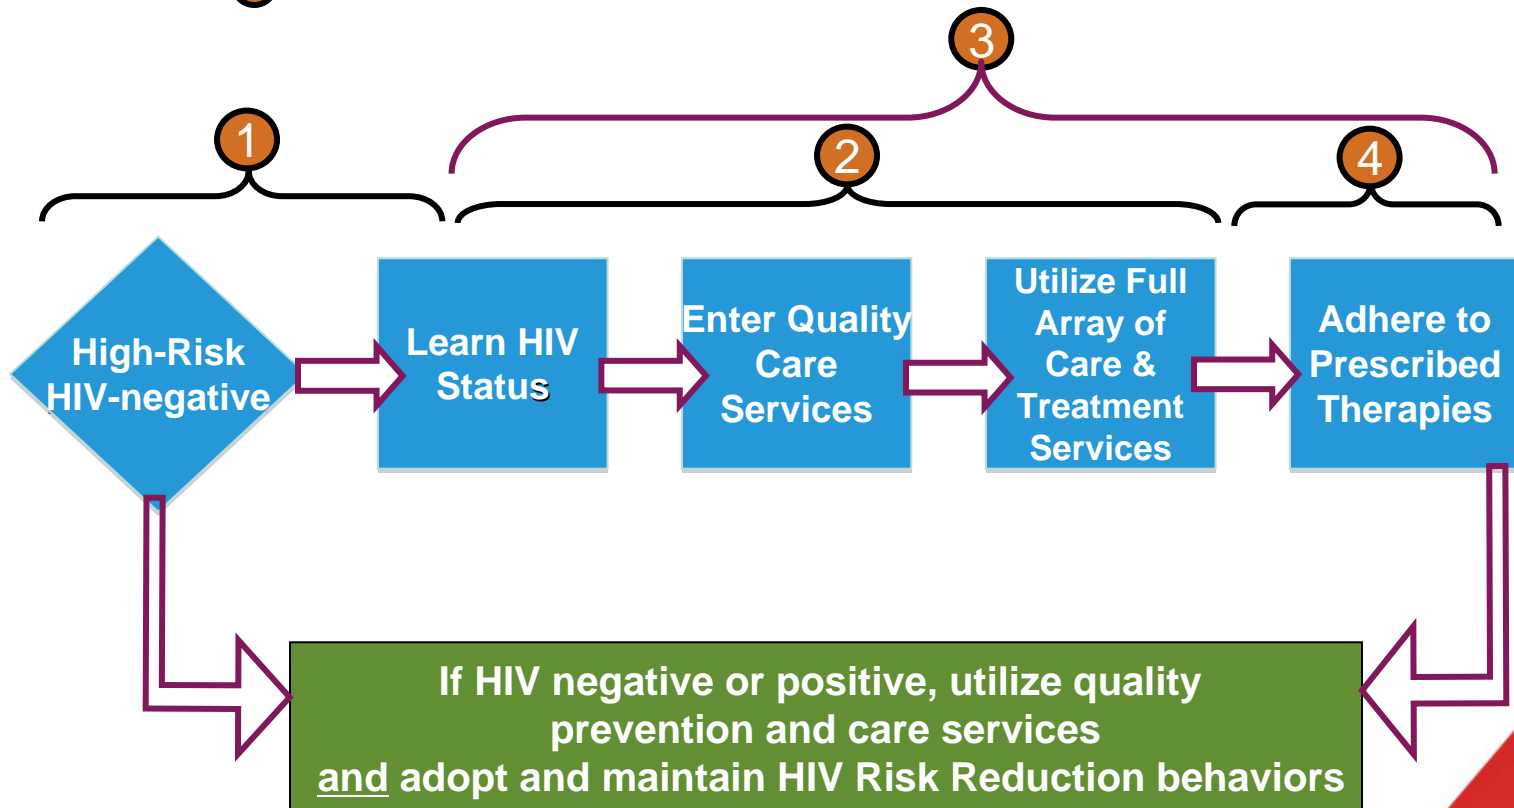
3

1

2

4

High-Risk HIV-negative

Learn HIV Status

Enter Quality Care Services

Utilize Full Array of Care & Treatment Services

Adhere to Prescribed Therapies

If HIV negative or positive, utilize quality prevention and care services and adopt and maintain HIV Risk Reduction behaviors